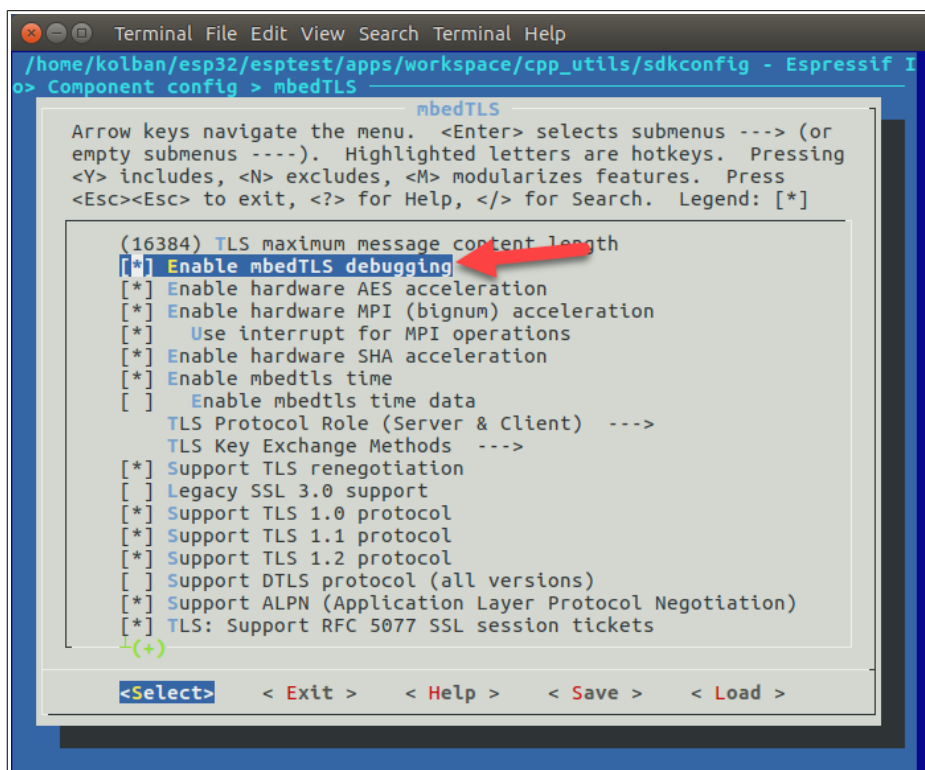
Terminal File Edit View Search Terminal Help

/home/kolban/esp32/esptest/apps/workspace/cpp_utils/sdkconfig - Espressif I
o> Component config > mbedTLS

mbedTLS

Arrow keys navigate the menu. <Enter> selects submenus ---> (or empty submenus ----). Highlighted letters are hotkeys. Pressing <Y> includes, <N> excludes, <M> modularizes features. Press <Esc><Esc> to exit, <?> for Help, </> for Search. Legend: [*]

(16384) TLS maximum message content length
[*] Enable mbedTLS debugging
[*] Enable hardware AES acceleration
[*] Enable hardware MPI (bignum) acceleration
[*] Use interrupt for MPI operations
[*] Enable hardware SHA acceleration
[*] Enable mbedtls time
[ ] Enable mbedtls time data
TLS Protocol Role (Server & Client) --->
TLS Key Exchange Methods --->
[*] Support TLS renegotiation
[ ] Legacy SSL 3.0 support
[*] Support TLS 1.0 protocol
[*] Support TLS 1.1 protocol
[*] Support TLS 1.2 protocol
[ ] Support DTLS protocol (all versions)
[*] Support ALPN (Application Layer Protocol Negotiation)
[*] TLS: Support RFC 5077 SSL session tickets
(+)

<Select> < Exit > < Help > < Save > < Load >